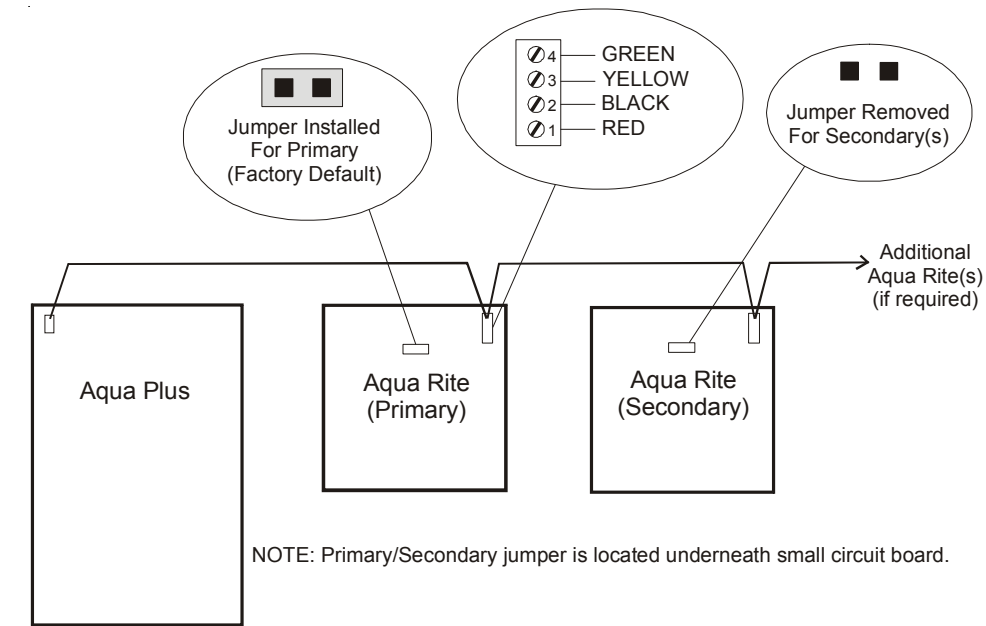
4 GREEN
3 YELLOW
2 BLACK
1 RED

Jumper Installed For Primary (Factory Default)

Jumper Removed For Secondary(s)

Additional Aqua Rite(s) (if required)

Aqua Plus

Aqua Rite (Primary)

Aqua Rite (Secondary)

NOTE: Primary/Secondary jumper is located underneath small circuit board.